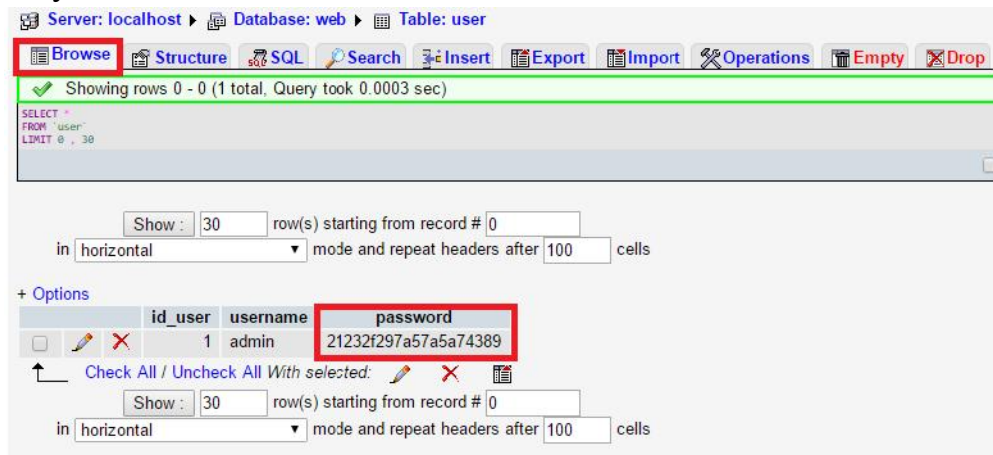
Server: localhost ▸ Database: web ▸ Table: user

Browse Structure SQL Search Insert Export Import Operations Empty Drop

Showing rows 0 - 0 (1 total, Query took 0.0003 sec)

SELECT *
FROM `user`
LIMIT 0 , 30

Show : 30 row(s) starting from record # 0
in horizontal mode and repeat headers after 100 cells

+ Options

| | id_user | username | password |
|---|---|---|---|
| | 1 | admin | 21232f297a57a5a74389 |

Check All / Uncheck All With selected:

Show : 30 row(s) starting from record # 0
in horizontal mode and repeat headers after 100 cells